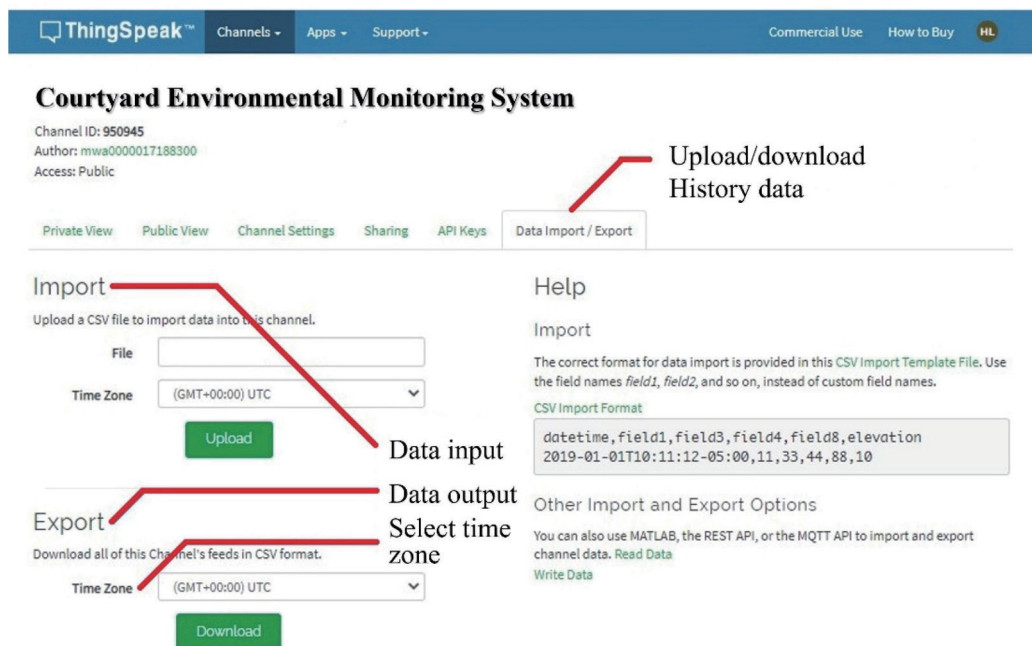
ThingSpeak™ Channels ▾ Apps ▾ Support ▾ Commercial Use How to Buy HL

Courtyard Environmental Monitoring System

Channel ID: 950945
Author: mwa0000017188300
Access: Public

Upload/download History data

Private View Public View Channel Settings Sharing API Keys Data Import / Export

Import

Upload a CSV file to import data into this channel.

File

Time Zone (GMT+00:00) UTC

Upload

Data input

Data output

Export

Select time zone

Download all of this Channel's feeds in CSV format.

Time Zone (GMT+00:00) UTC

Download

Help

Import

The correct format for data import is provided in this CSV Import Template File. Use the field names *field1*, *field2*, and so on, instead of custom field names.

CSV Import Format

datetime,field1,field3,field4,field8,elevation
2019-01-01T10:11:12-05:00,11,33,44,88,10

Other Import and Export Options

You can also use MATLAB, the REST API, or the MQTT API to import and export channel data. Read Data
Write Data